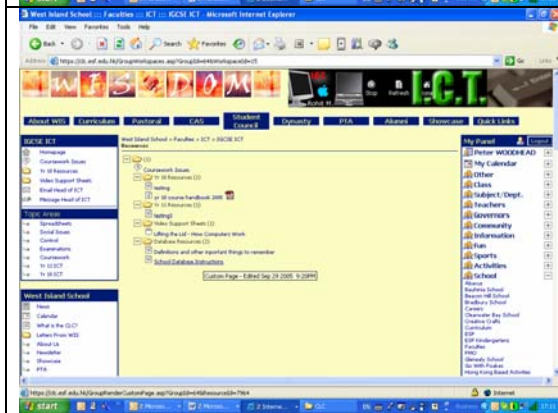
West Island School ::: Faculties ::: ICT ::: IGCSE ICT - Microsoft Internet Explorer

File Edit View Favorites Tools Help

Back Search Favorites

Address https://lib.esf.edu.hk/GroupWorkspaces.asp?GroupId=64&Workspaceid=25

Go Links

W I S D O M

I.C.T.

About WIS Curriculum Pastoral CAS Student Council Dynasty PTA Alumni Showcase Quick Links

IGCSE ICT
Homepage
Coursework Issues
Yr 10 Resources
Video Support Sheets
Email Head of ICT
Message Head of ICT

Topic Areas
Spreadsheets
Social Issues
Control
Examinations
Coursework
Yr 10 ICT
Yr 11 ICT

West Island School
News
Calendar
What is the CLC?
Letters From WIS
About Us
Newsletter
Showcase
PTA

West Island School > Faculties > ICT > IGCSE ICT
Resources

(3)
Coursework Issues
Yr 10 Resources (2)
testing
yr 10 course handbook 2005
Yr 11 Resources (1)
testing2
Video Support Sheets (1)
Lifting the Lid - How Computers Work
Database Resources (2)
Definitions and other important things to remember
School Database Instructions

Custom Page - Edited Sep 29 2005 9:29PM

My Panel Logout
Peter WOODHEAD
My Calendar
Other
Class
Subject / Dept.
Teachers
Governors
Community
Information
Fun
Sports
Activities
School
Abacus
Bauhinia School
Beacon Hill School
Bradbury School
Careers
Clearwater Bay School
Creative Crafts
Curriculum
ESF
ESF Kindergartens
Faculties
FMO
Glenealy School
Go With Poakes
Hong Kong Based Activities

https://lib.esf.edu.hk/GroupRenderCustomPage.asp?GroupId=64&ResourceId=7964

Internet

start